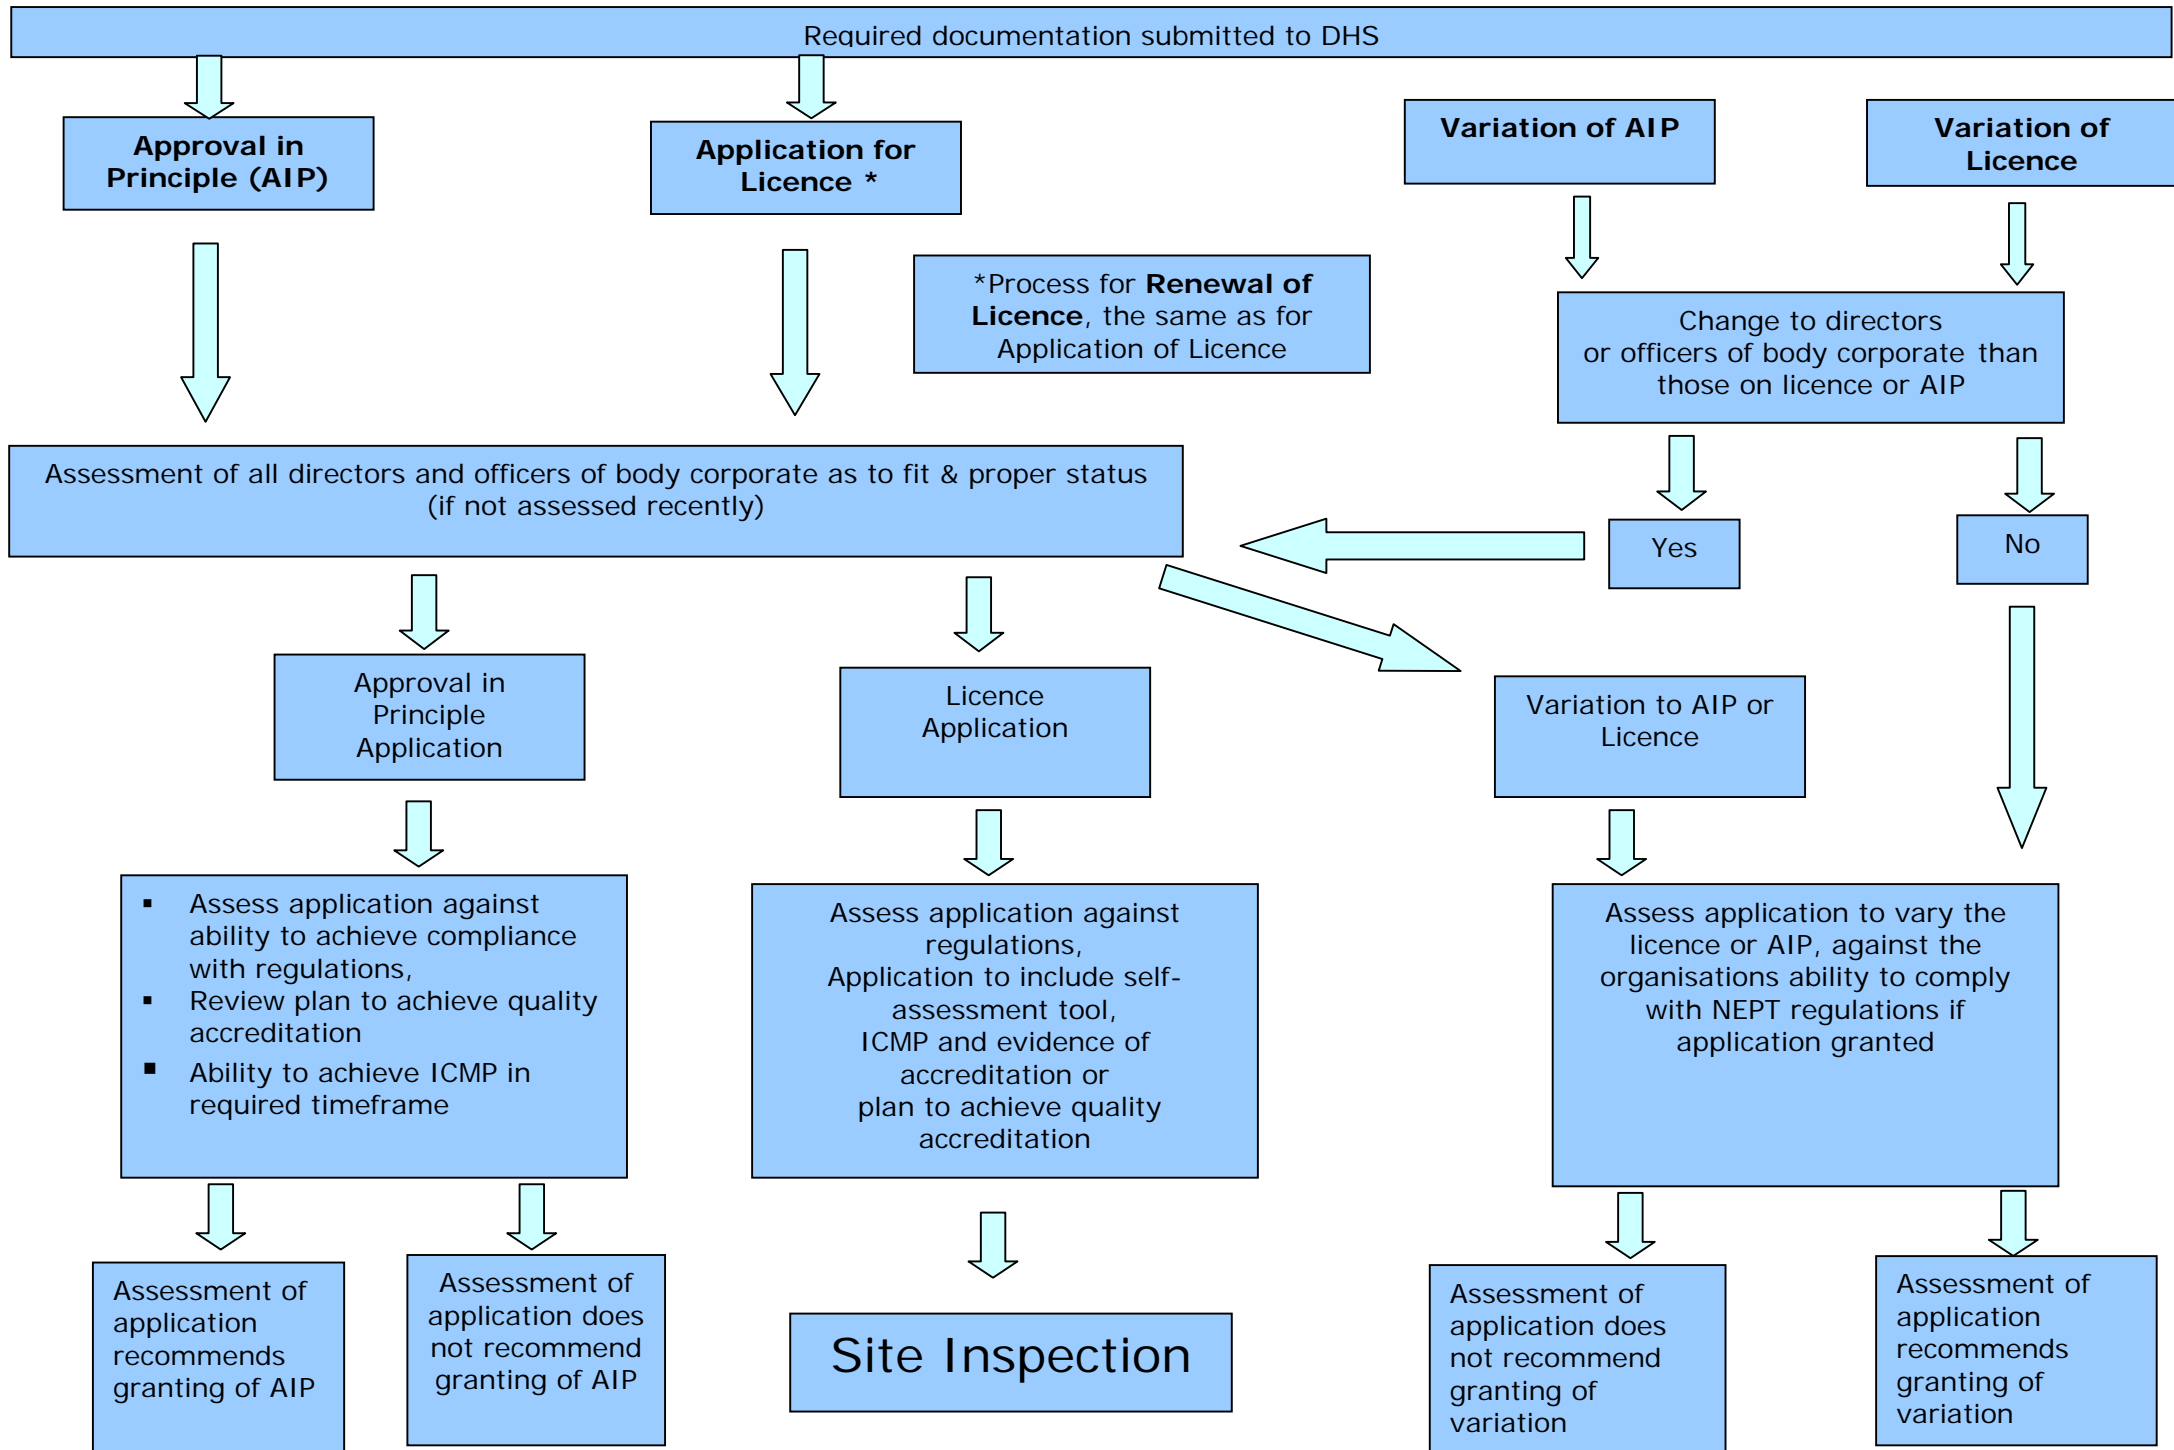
Required documentation submitted to DHS

Approval in Principle (AIP)

Application for Licence *

Variation of AIP

Variation of Licence

*Process for **Renewal of Licence**, the same as for Application of Licence

Change to directors or officers of body corporate than those on licence or AIP

Assessment of all directors and officers of body corporate as to fit & proper status (if not assessed recently)

Yes

No

Approval in Principle Application

Licence Application

Variation to AIP or Licence

- Assess application against ability to achieve compliance with regulations,
- Review plan to achieve quality accreditation
- Ability to achieve ICMP in required timeframe

Assess application against regulations, Application to include self-assessment tool, ICMP and evidence of accreditation or plan to achieve quality accreditation

Assess application to vary the licence or AIP, against the organisations ability to comply with NEPT regulations if application granted

Assessment of application recommends granting of AIP

Assessment of application does not recommend granting of AIP

Site Inspection

Assessment of application does not recommend granting of variation

Assessment of application recommends granting of variation